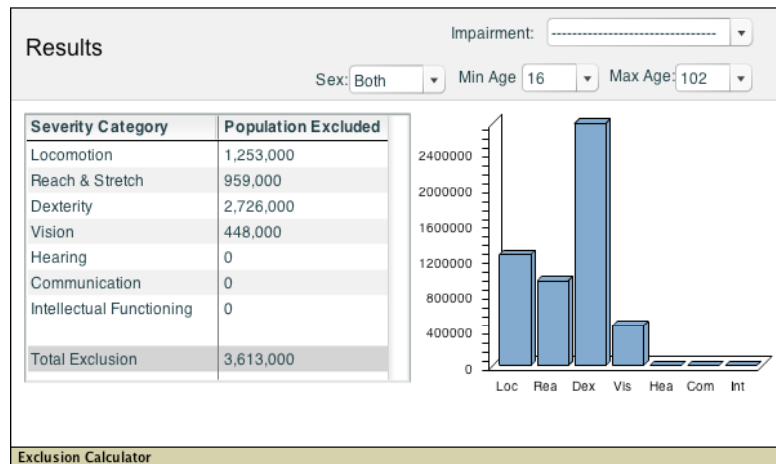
Results

Impairment: --------------------------------

Sex: Both Min Age 16 Max Age: 102

| Severity Category | Population Excluded |
|---|---|
| Locomotion | 1,253,000 |
| Reach & Stretch | 959,000 |
| Dexterity | 2,726,000 |
| Vision | 448,000 |
| Hearing | 0 |
| Communication | 0 |
| Intellectual Functioning | 0 |
| Total Exclusion | 3,613,000 |

2400000
2000000
1600000
1200000
800000
400000
0

Loc Rea Dex Vis Hea Com Int

Exclusion Calculator